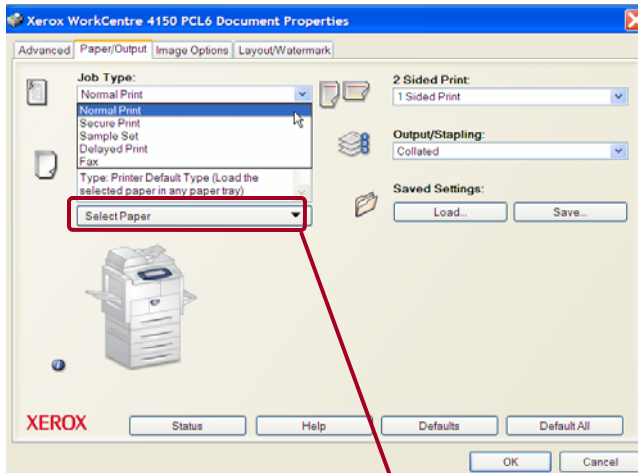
Xerox WorkCentre 4150 PCL6 Document Properties

Advanced | Paper/Output | Image Options | Layout/Watermark

Job Type:
Normal Print
Normal Print
Secure Print
Sample Set
Delayed Print
Fax
Type: Printer Default Type (Load the selected paper in any paper tray)
Select Paper

2 Sided Print:
1 Sided Print

Output/Stapling:
Collated

Saved Settings:
Load...
Save...

XEROX
Status
Help
Defaults
Default All
OK
Cancel